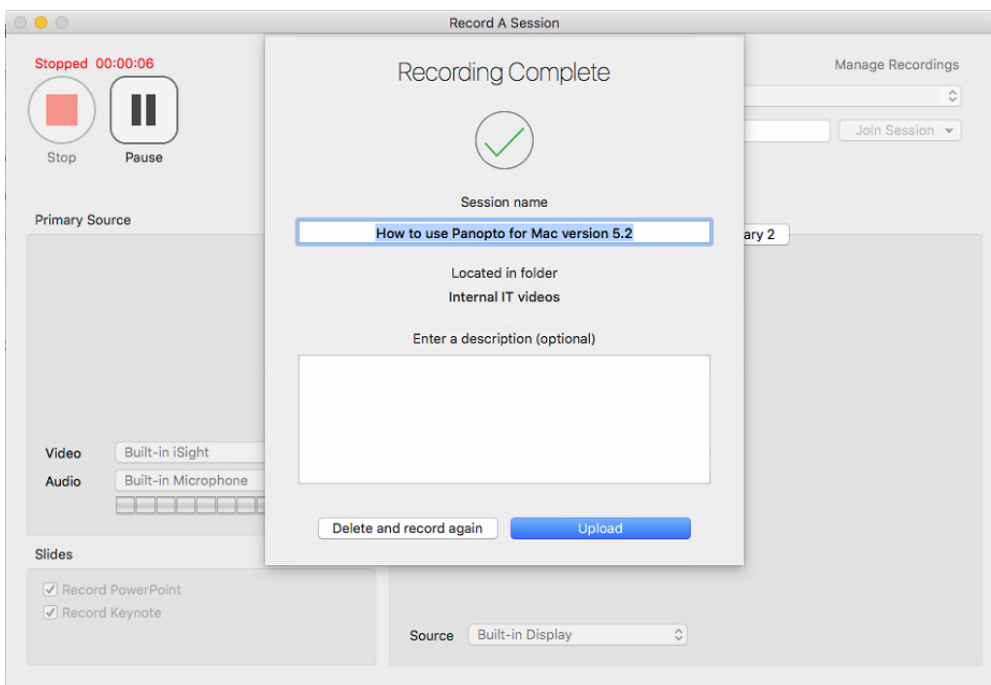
Record A Session

Stopped 00:00:06

Stop

Pause

Manage Recordings

Join Session

Primary Source

ary 2

Video Built-in iSight

Audio Built-in Microphone

Slides

Record PowerPoint

Record Keynote

Source Built-in Display

Recording Complete

Session name

How to use Panopto for Mac version 5.2

Located in folder

Internal IT videos

Enter a description (optional)

Delete and record again

Upload